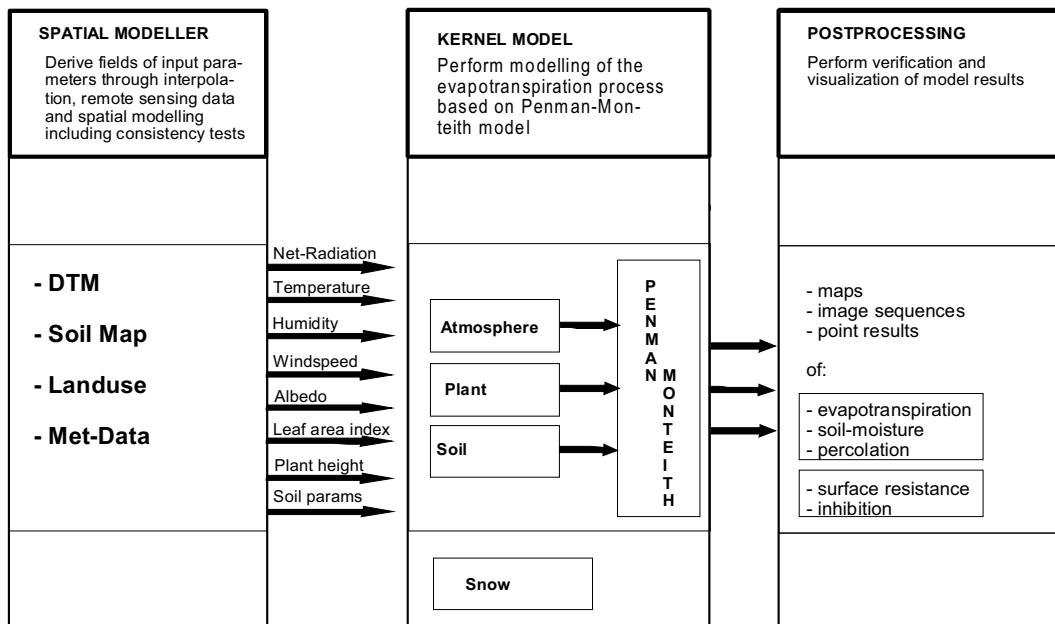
SPATIAL MODELLER

Derive fields of input parameters through interpolation, remote sensing data and spatial modelling including consistency tests

- DTM

- Soil Map

- Landuse

- Met-Data

Net-Radiation

Temperature

Humidity

Windspeed

Albedo

Leaf area index

Plant height

Soil params

KERNEL MODEL

Perform modelling of the evapotranspiration process based on Penman-Monteith model

Atmosphere

Plant

Soil

PENMAN MONTEITH

Snow

POSTPROCESSING

Perform verification and visualization of model results

- maps
- image sequences
- point results

of:

- evapotranspiration
- soil-moisture
- percolation

- surface resistance
- inhibition